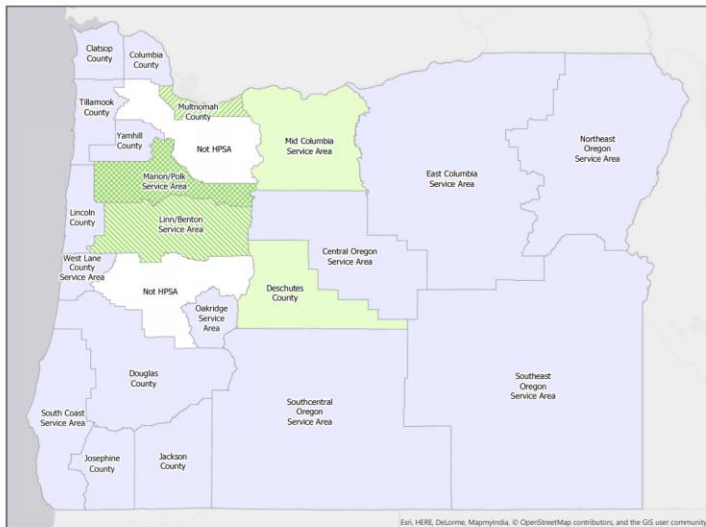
Clatsop County

Columbia County

Tillamook County

Multnomah County

Yamhill County

Not HPSA

Mid Columbia Service Area

Northeast Oregon Service Area

East Columbia Service Area

Marion/Polk Service Area

Linn/Benton Service Area

Lincoln County

Central Oregon Service Area

West Lane County Service Area

Not HPSA

Deschutes County

Oakridge Service Area

Douglas County

Southeast Oregon Service Area

South Coast Service Area

Southcentral Oregon Service Area

Josephine County

Jackson County

Esri, HERE, DeLorme, MapmyIndia, © OpenStreetMap contributors, and the GIS user community